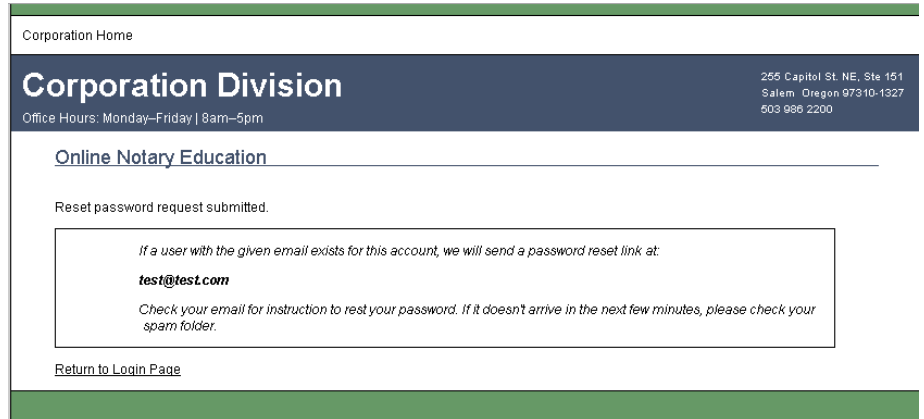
Corporation Home

Corporation Division

Office Hours: Monday–Friday | 8am–5pm

255 Capitol St. NE, Ste 151
Salem Oregon 97310-1327
503 986 2200

Online Notary Education

Reset password request submitted.

If a user with the given email exists for this account, we will send a password reset link at:

test@test.com

Check your email for instruction to rest your password. If it doesn't arrive in the next few minutes, please check your spam folder.

Return to Login Page